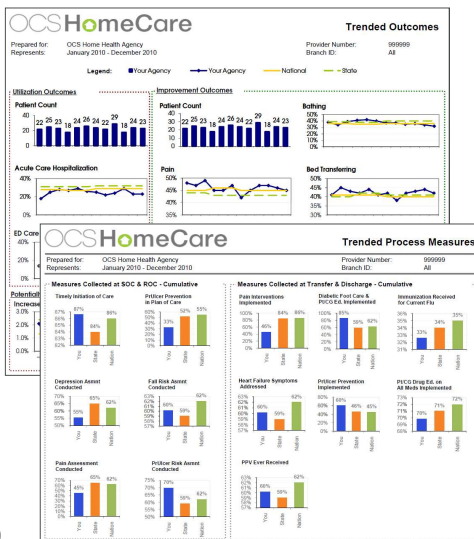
OCS HomeCare

Trended Outcomes

Prepared for: OCS Home Health Agency
Represents: January 2010 - December 2010

Provider Number: 999999
Branch ID: All

Legend: Your Agency Your Agency National State

Utilization Outcomes

Patient Count

22 25 23 18 24 26 24 22 29 18 24 23

40
20
0

Acute Care Hospitalization

40%
20%
0%

ED Care

Potentiall

Increase

2.0%
1.5%
1.0%
0.5%
0.0%

Improvement Outcomes

Patient Count

22 25 23 18 24 26 24 22 29 18 24 23

40
30
20
10
0

Bathing

50%
45%
40%
35%
30%

Pain

55%
50%
45%
40%
35%

Bed Transferring

50%
45%
40%
35%

OCS HomeCare

Trended Process Measures

Prepared for: OCS Home Health Agency
Represents: January 2010 - December 2010

Provider Number: 999999
Branch ID: All

Measures Collected at SOC & ROC - Cumulative

Timely Initiation of Care

87% 64% 80%

Pt/Ccr Prevention in Plan of Care

33% 52% 55%

Depression Asmnt Conducted

55% 65% 62%

Fall Risk Asmnt Conducted

68% 59% 62%

Pain Assessment Conducted

45% 60% 62%

Pt/Ucr Risk Asmnt Conducted

70% 55% 62%

You State Nation

Measures Collected at Transfer & Discharge - Cumulative

Pain Interventions Implemented

46% 84% 85%

Diabetic Foot Care & Pt/CG Ed. Implemented

85% 59% 62%

Immunization Received for Current Flu

33% 34% 35%

Heart Failure Symptoms Addressed

60% 59% 62%

Pt/Ucr Prevention Implemented

68% 46% 45%

Pt/CG Drug Ed. on All Meds Implemented

70% 71% 73%

PPV Ever Received

58% 58% 62%

You State Nation